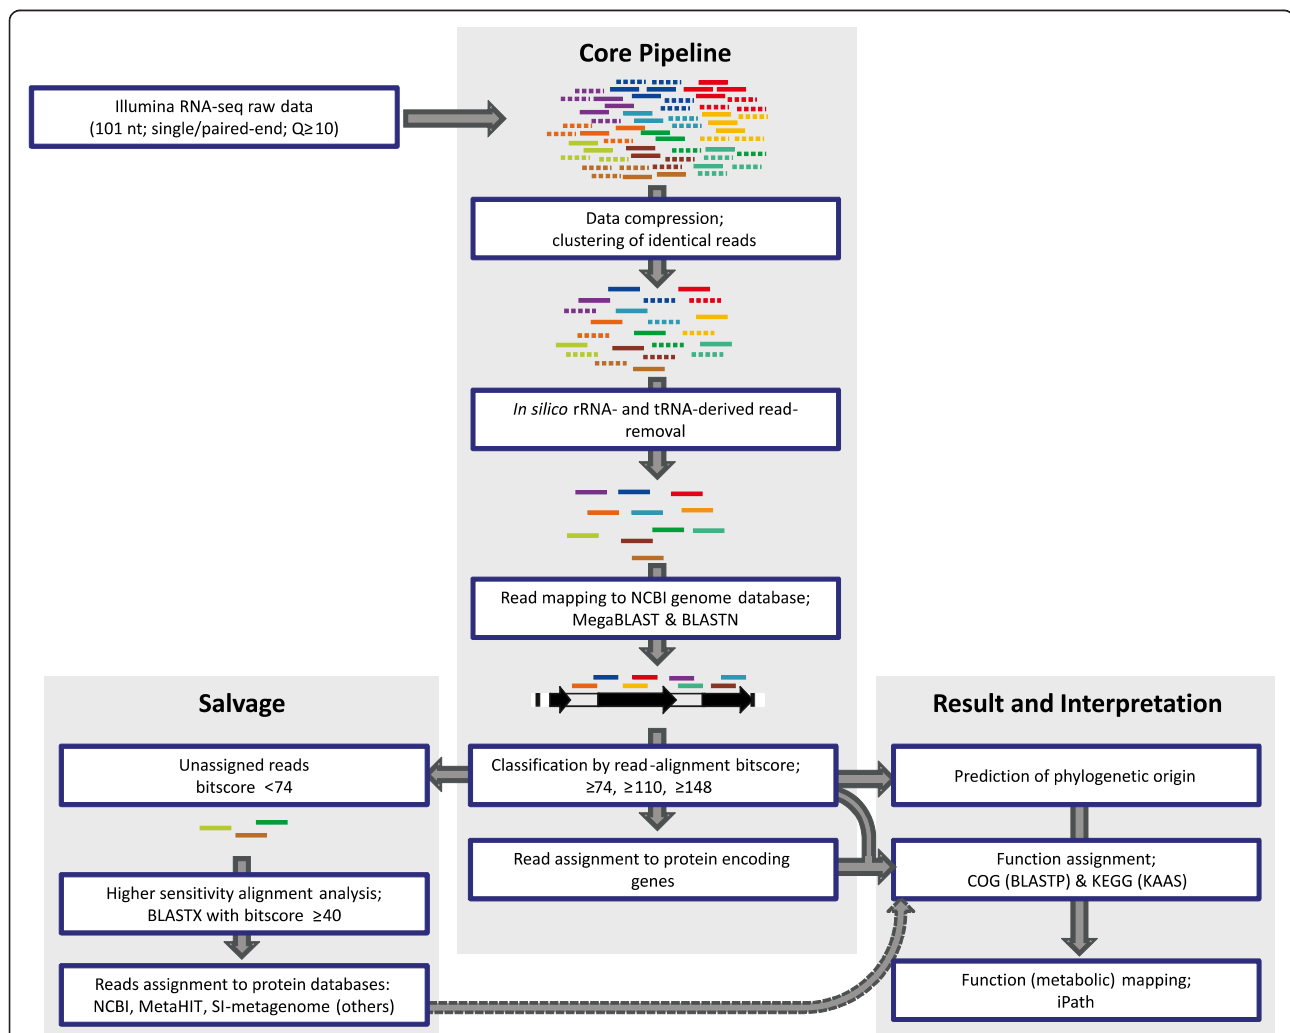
Illumina RNA-seq raw data
(101 nt; single/paired-end; Q≥10)

Core Pipeline

Data compression;
clustering of identical reads

In silico rRNA- and tRNA-derived read-removal

Read mapping to NCBI genome database;
MegaBLAST & BLASTN

Classification by read-alignment bitscore;
≥74, ≥110, ≥148

Read assignment to protein encoding genes

Salvage

Unassigned reads
bitscore <74

Higher sensitivity alignment analysis;
BLASTX with bitscore ≥40

Reads assignment to protein databases:
NCBI, MetaHIT, SI-metagenome (others)

Result and Interpretation

Prediction of phylogenetic origin

Function assignment;
COG (BLASTP) & KEGG (KAAS)

Function (metabolic) mapping;
iPath